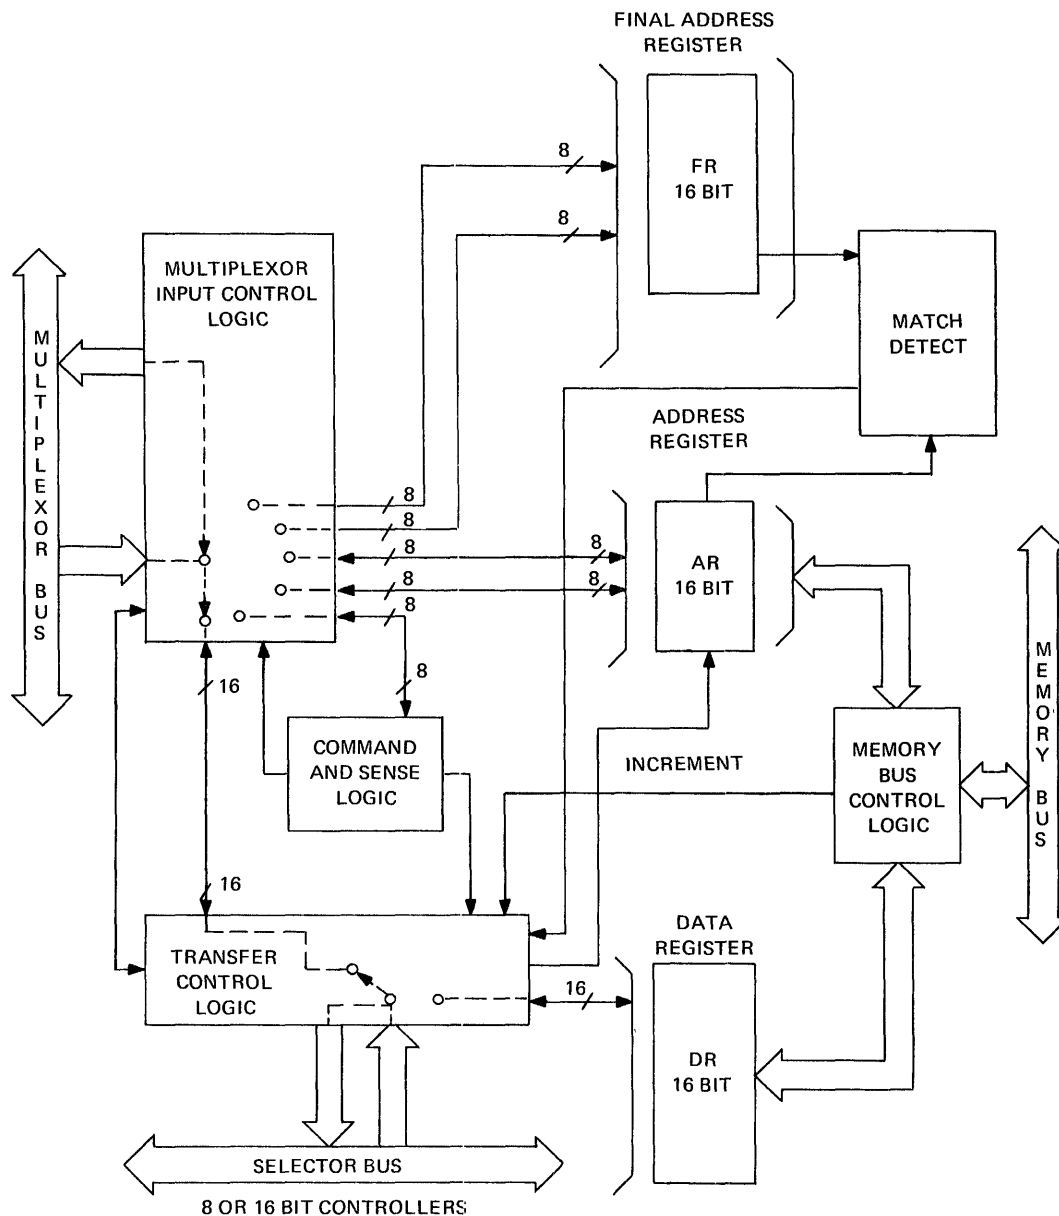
FINAL ADDRESS REGISTER

8

FR 16 BIT

8

MULTIPLEXOR INPUT CONTROL LOGIC

MULTIPLEXOR BUS

MATCH DETECT

ADDRESS REGISTER

8
8
8
8
8

8
8

AR 16 BIT

MEMORY BUS

16

8

COMMAND AND SENSE LOGIC

INCREMENT

MEMORY BUS CONTROL LOGIC

16

TRANSFER CONTROL LOGIC

16

DATA REGISTER

DR 16 BIT

SELECTOR BUS

8 OR 16 BIT CONTROLLERS